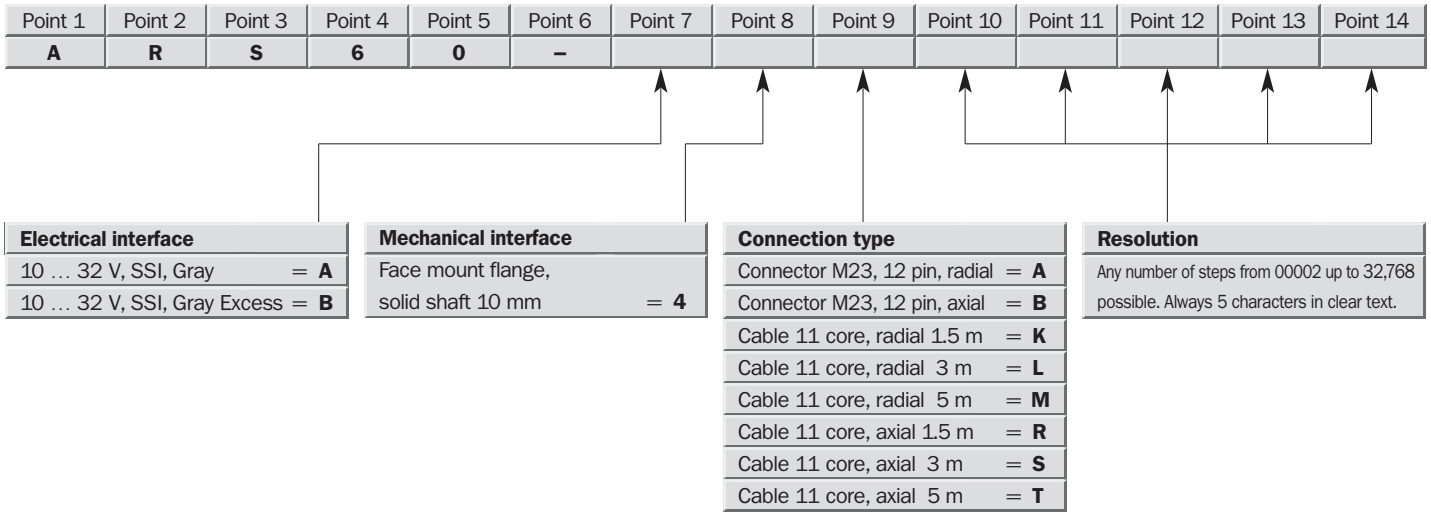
| Point 1 | Point 2 | Point 3 | Point 4 | Point 5 | Point 6 | Point 7 | Point 8 | Point 9 | Point 10 | Point 11 | Point 12 | Point 13 | Point 14 |
|---|---|---|---|---|---|---|---|---|---|---|---|---|---|
| A | R | S | 6 | 0 | – | | | | | | | | |

| Electrical interface |
|---|
| 10 … 32 V, SSI, Gray = A |
| 10 … 32 V, SSI, Gray Excess = B |

| Mechanical interface |
|---|
| Face mount flange, solid shaft 10 mm = 4 |

| Connection type |
|---|
| Connector M23, 12 pin, radial = A |
| Connector M23, 12 pin, axial = B |
| Cable 11 core, radial 1.5 m = K |
| Cable 11 core, radial 3 m = L |
| Cable 11 core, radial 5 m = M |
| Cable 11 core, axial 1.5 m = R |
| Cable 11 core, axial 3 m = S |
| Cable 11 core, axial 5 m = T |

| Resolution |
|---|
| Any number of steps from 00002 up to 32,768 possible. Always 5 characters in clear text. |